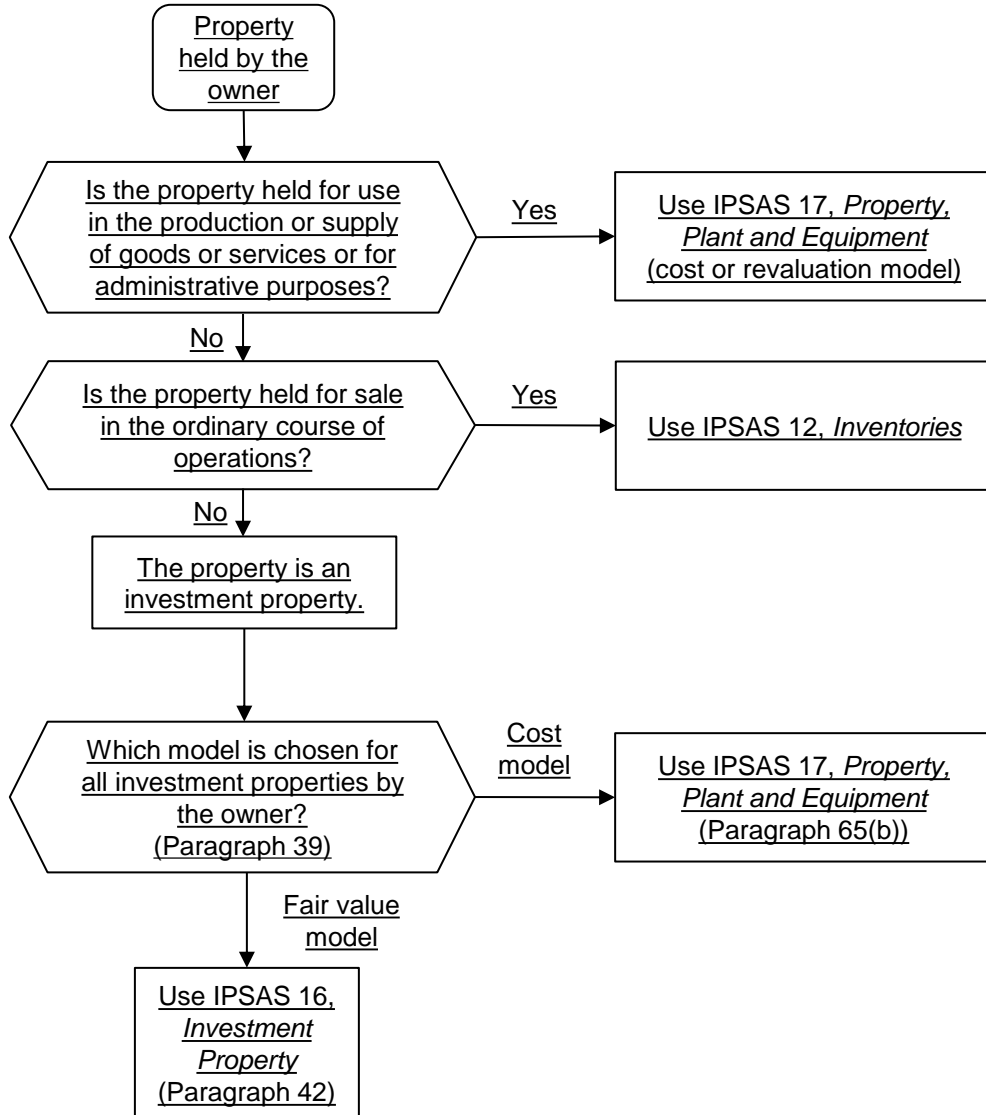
Property held by the owner

Is the property held for use in the production or supply of goods or services or for administrative purposes?

Yes

Use IPSAS 17, *Property, Plant and Equipment* (cost or revaluation model)

No

Is the property held for sale in the ordinary course of operations?

Yes

Use IPSAS 12, *Inventories*

No

The property is an investment property.

Which model is chosen for all investment properties by the owner? (Paragraph 39)

Cost model

Use IPSAS 17, *Property, Plant and Equipment* (Paragraph 65(b))

Fair value model

Use IPSAS 16, *Investment Property* (Paragraph 42)